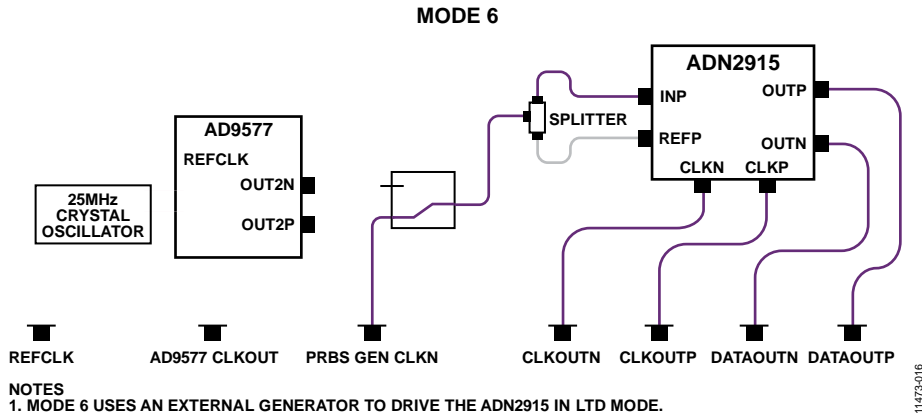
MODE 6

ADN2915

INP

OUTP

SPLITTER

AD9577

REFP

OUTN

REFCLK

CLKN

CLKP

OUT2N

25MHz CRYSTAL OSCILLATOR

OUT2P

REFCLK

AD9577 CLKOUT

PRBS GEN CLKN

CLKOUTN

CLKOUTP

DATAOUTN

DATAOUTP

NOTES
1. MODE 6 USES AN EXTERNAL GENERATOR TO DRIVE THE ADN2915 IN LTD MODE.

11473-016